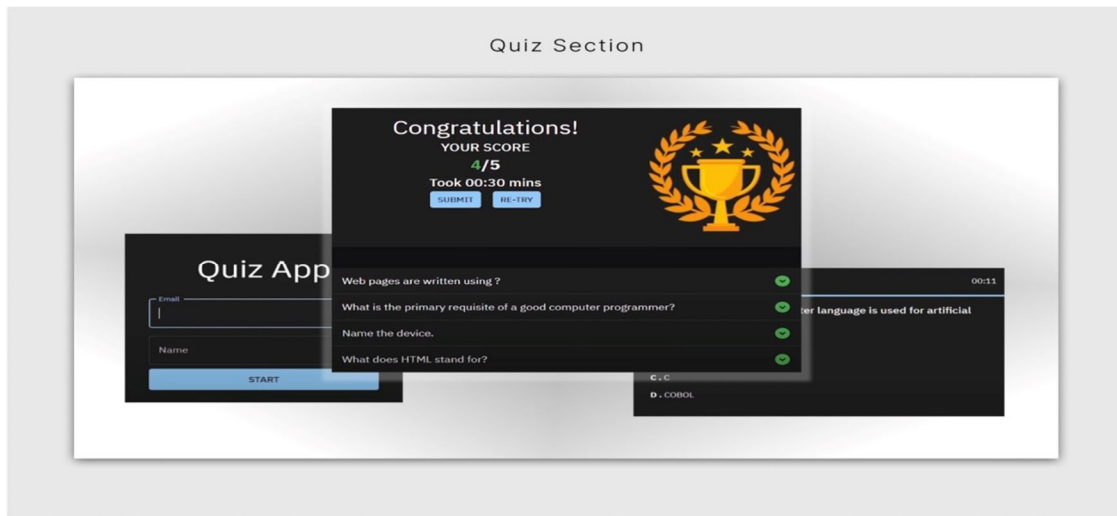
Quiz Section

Quiz App

Email

Name

START

Congratulations!
YOUR SCORE
4/5
Took 00:30 mins

SUBMIT RE-TRY

Web pages are written using ?

What is the primary requisite of a good computer programmer?

Name the device.

What does HTML stand for?

00:11

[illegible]ter language is used for artificial

C. C

D. COBOL